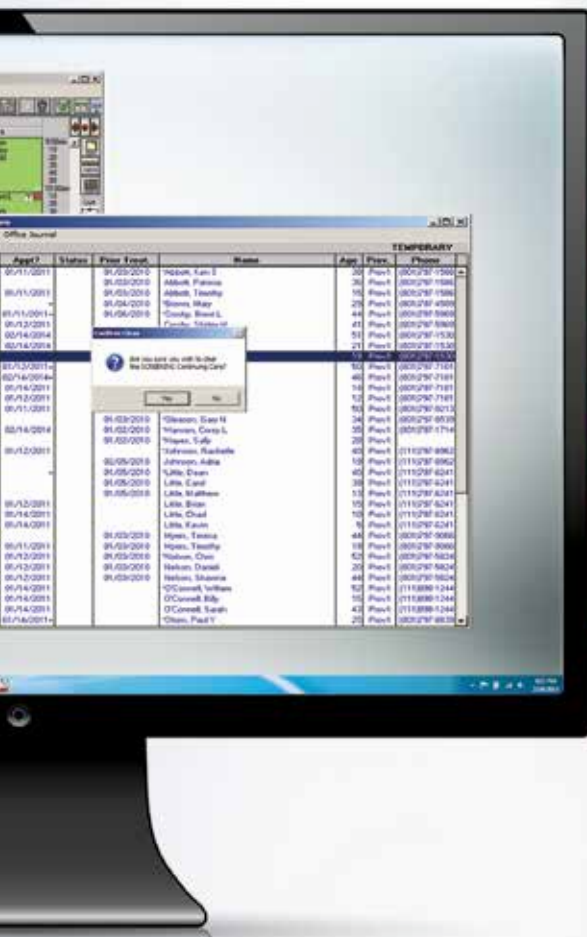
Office Journal

TEMPORARY

| Appt? | Status | Prior Treat. | Name | Age | Prov. | Phone |
|---|---|---|---|---|---|---|
| 01/11/2011 | | 01/03/2010 | Abbott, Ken I | 39 | Prov1 | (801)797-1566 |
| | | 01/03/2010 | Abbott, Patricia | 35 | Prov1 | (801)797-1566 |
| 01/11/2011 | | 01/03/2010 | Abbott, Timothy | 15 | Prov1 | (801)797-1566 |
| | | 01/04/2010 | *Brown, Mary | 25 | Prov1 | (801)797-4569 |
| | | 01/06/2010 | *Crosby, Brent L | 44 | Prov1 | (801)797-5969 |
| 01/11/2011 | | | Crosby, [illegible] | 41 | Prov1 | (801)797-5969 |
| 01/12/2011 | | | | 51 | Prov1 | (801)797-1530 |
| 02/14/2014 | | | | 21 | Prov1 | (801)797-1530 |
| 02/14/2014 | | | | 19 | Prov1 | (801)797-1530 |
| 01/12/2011 | | | | 50 | Prov1 | (801)797-7161 |
| 02/14/2014 | | | | 46 | Prov1 | (801)797-7161 |
| 01/14/2011 | | | | 18 | Prov1 | (801)797-7161 |
| 01/12/2011 | | | | 12 | Prov1 | (801)797-7161 |
| 01/11/2011 | | | | 50 | Prov1 | (801)797-8013 |
| | | 01/03/2010 | *Gleason, Gary N | 34 | Prov1 | (801)797-8535 |
| 02/14/2014 | | 01/02/2010 | *Hansen, Dora L | 35 | Prov1 | (801)797-1714 |
| | | 01/02/2010 | *Hayes, Sally | 10 | Prov1 | |
| 01/12/2011 | | | *Johnson, Rachelle | 40 | Prov1 | (111)797-8962 |
| | | 02/05/2010 | Johnson, Adha | 15 | Prov1 | (801)797-8962 |
| | | 01/05/2010 | *Little, Dean | 40 | Prov1 | (111)797-6241 |
| | | 01/05/2010 | Little, Carol | 15 | Prov1 | (111)797-6241 |
| | | 01/05/2010 | Little, Matthew | 13 | Prov1 | (111)797-6241 |
| 01/12/2011 | | | Little, Brian | 15 | Prov1 | (111)797-6241 |
| 01/14/2011 | | | Little, Chad | 10 | Prov1 | (111)797-6241 |
| 01/14/2011 | | | Little, Kevin | 7 | Prov1 | (111)797-6241 |
| | | 01/03/2010 | Hyers, Teresa | 44 | Prov1 | (801)797-0060 |
| 01/11/2011 | | 01/03/2010 | Hyers, Timothy | 49 | Prov1 | (801)797-0060 |
| 01/12/2011 | | 01/03/2010 | Nelson, Chen | 52 | Prov1 | (801)797-5824 |
| 01/12/2011 | | 01/03/2010 | Nelson, Daniel | 20 | Prov1 | (801)797-5824 |
| 01/12/2011 | | 01/03/2010 | Nelson, Shawna | 44 | Prov1 | (801)797-5824 |
| 01/14/2011 | | | O'Connell, William | 52 | Prov1 | (111)898-1244 |
| 01/14/2011 | | | O'Connell, Billy | 15 | Prov1 | (111)898-1244 |
| 01/14/2011 | | | O'Connell, Sarah | 43 | Prov1 | (111)898-1244 |
| 01/14/2011 | | | *Olsen, Paul Y | 25 | Prov1 | (801)797-8839 |

Confirm Clear

Are you sure you wish to clear the SCREENS Continuing Care?

Yes No